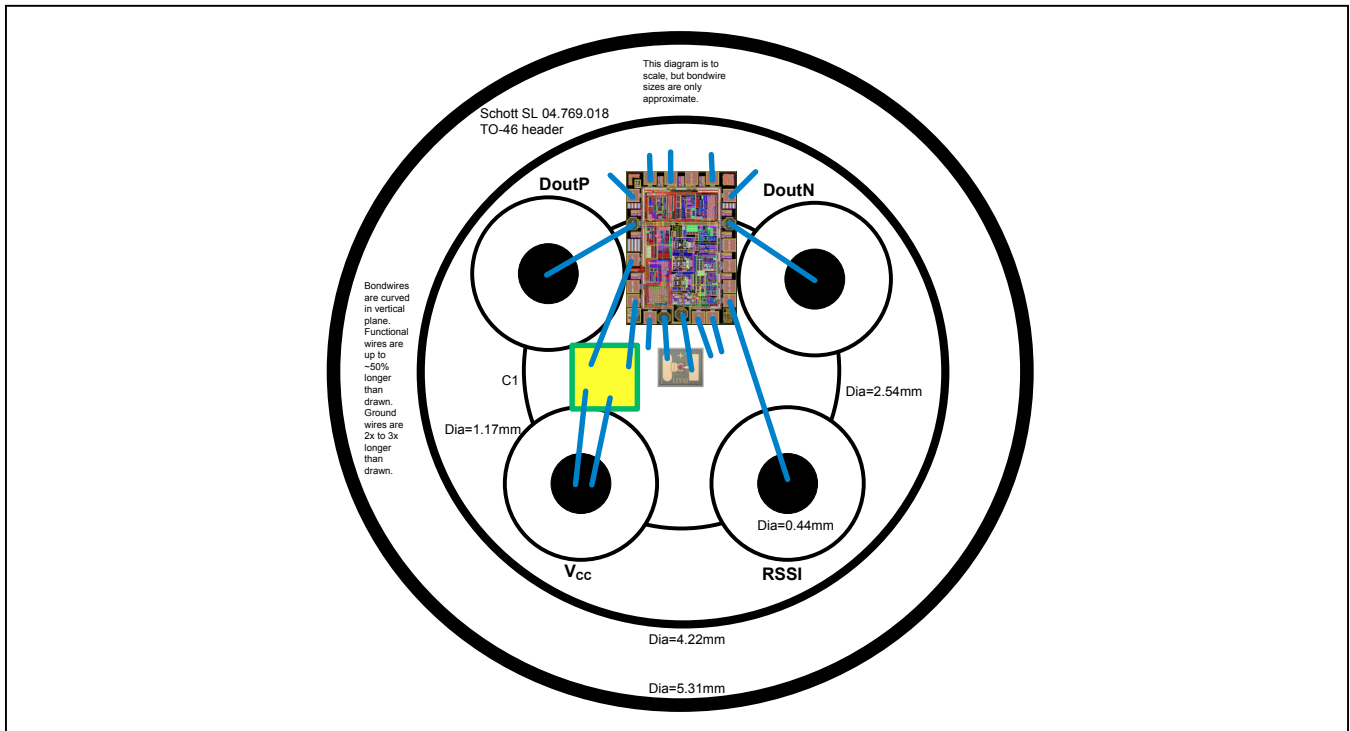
This diagram is to scale, but bondwire sizes are only approximate.

Schott SL 04.769.018
TO-46 header

DoutP

DoutN

Bondwires are curved in vertical plane. Functional wires are up to ~50% longer than drawn. Ground wires are 2x to 3x longer than drawn.

C1

Dia=2.54mm

Dia=1.17mm

Dia=0.44mm

$V_{CC}$

RSSI

Dia=4.22mm

Dia=5.31mm